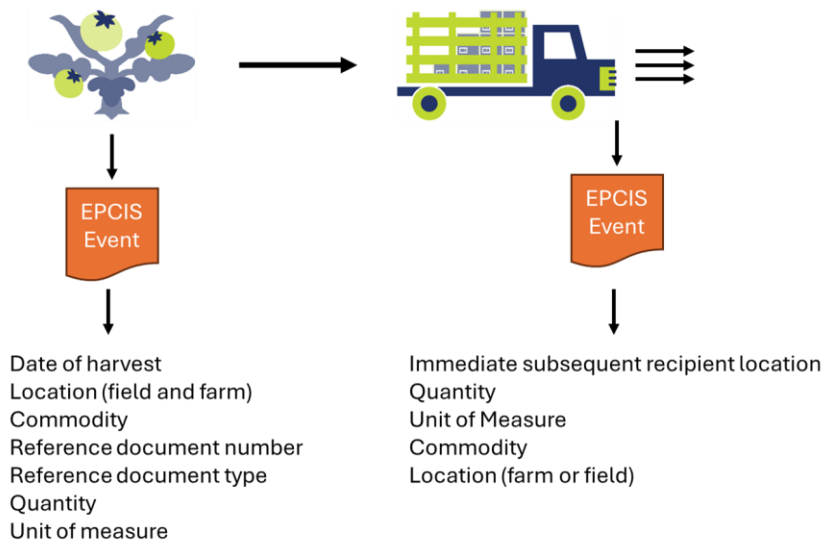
EPCIS Event

Date of harvest
Location (field and farm)
Commodity
Reference document number
Reference document type
Quantity
Unit of measure

EPCIS Event

Immediate subsequent recipient location
Quantity
Unit of Measure
Commodity
Location (farm or field)